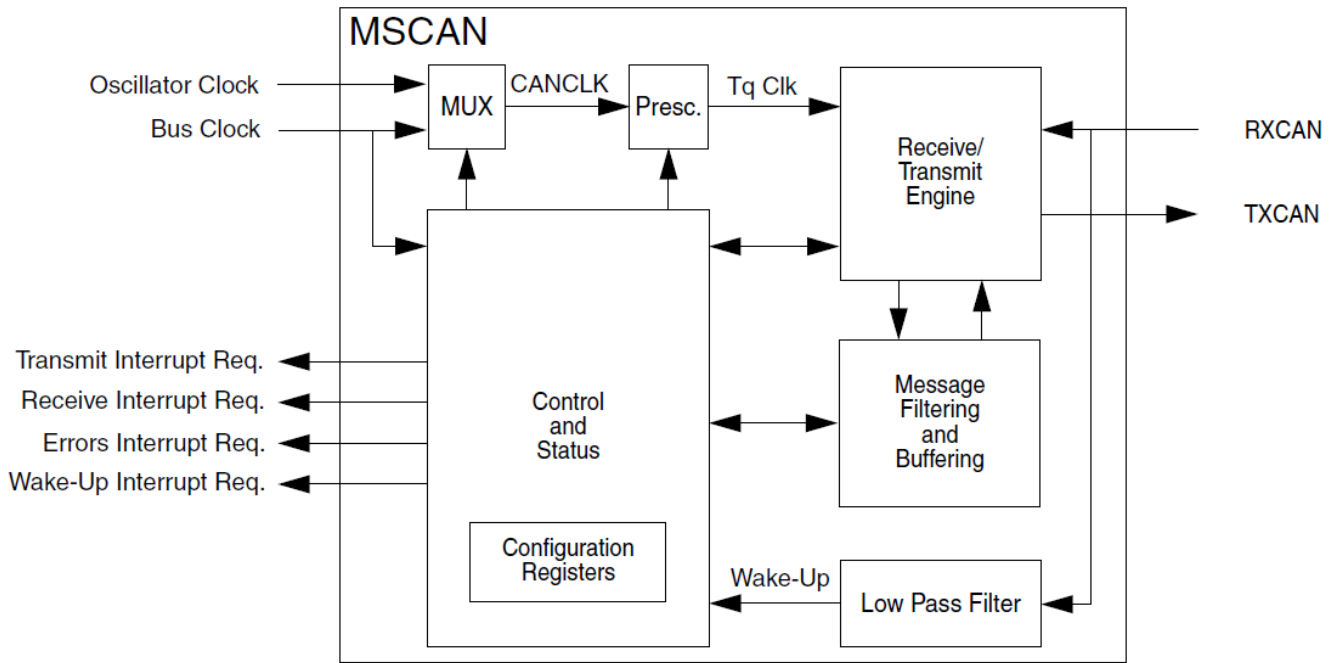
MSCAN

Oscillator Clock

Bus Clock

MUX

CANCLK

Presc.

Tq Clk

Receive/ Transmit Engine

RXCAN

TXCAN

Transmit Interrupt Req.

Receive Interrupt Req.

Errors Interrupt Req.

Wake-Up Interrupt Req.

Control and Status

Message Filtering and Buffering

Configuration Registers

Wake-Up

Low Pass Filter